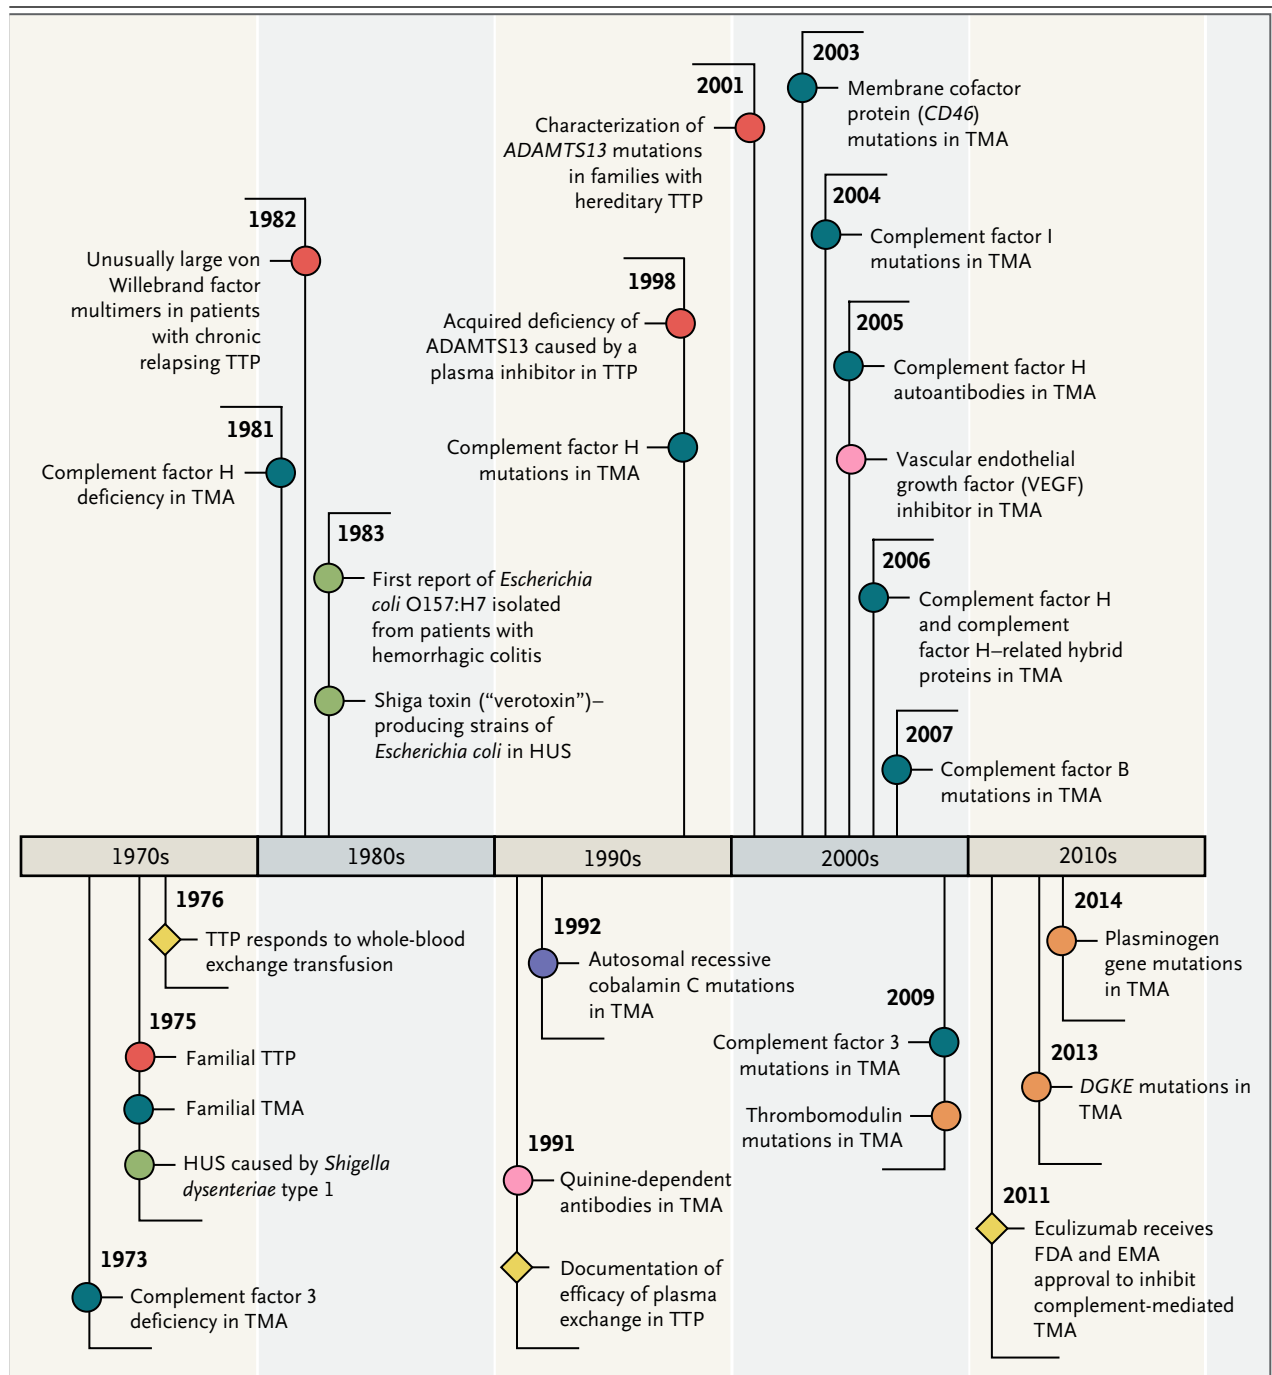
2003
Membrane cofactor protein (*CD46*) mutations in TMA

2001
Characterization of *ADAMTS13* mutations in families with hereditary TTP

2004
Complement factor I mutations in TMA

1982
Unusually large von Willebrand factor multimers in patients with chronic relapsing TTP

1998
Acquired deficiency of ADAMTS13 caused by a plasma inhibitor in TTP

2005
Complement factor H autoantibodies in TMA

Complement factor H mutations in TMA

1981
Complement factor H deficiency in TMA

Vascular endothelial growth factor (VEGF) inhibitor in TMA

1983
First report of *Escherichia coli* O157:H7 isolated from patients with hemorrhagic colitis

2006
Complement factor H and complement factor H–related hybrid proteins in TMA

Shiga toxin (“verotoxin”)–producing strains of *Escherichia coli* in HUS

2007
Complement factor B mutations in TMA

| 1970s | 1980s | 1990s | 2000s | 2010s |
|---|---|---|---|---|

1976
TTP responds to whole-blood exchange transfusion

1992
Autosomal recessive cobalamin C mutations in TMA

2014
Plasminogen gene mutations in TMA

1975
Familial TTP

Familial TMA

HUS caused by *Shigella dysenteriae* type 1

2009
Complement factor 3 mutations in TMA

Thrombomodulin mutations in TMA

2013
*DGKE* mutations in TMA

1991
Quinine-dependent antibodies in TMA

Documentation of efficacy of plasma exchange in TTP

2011
Eculizumab receives FDA and EMA approval to inhibit complement-mediated TMA

1973
Complement factor 3 deficiency in TMA